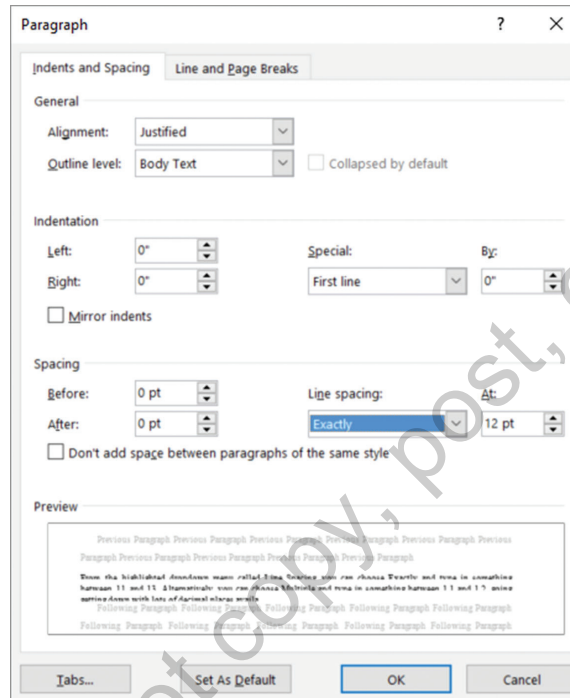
Paragraph ? ×

Indents and Spacing | Line and Page Breaks

General

Alignment: Justified

Outline level: Body Text

Collapsed by default

Indentation

Left: 0"

Right: 0"

Special: First line

By: 0"

Mirror indents

Spacing

Before: 0 pt

After: 0 pt

Line spacing: Exactly

At: 12 pt

Don't add space between paragraphs of the same style

Preview

Previous Paragraph Previous Paragraph Previous Paragraph Previous Paragraph Previous Paragraph Previous Paragraph Previous Paragraph Previous Paragraph Previous Paragraph Previous Paragraph

From the highlighted dropdown menu called Line Spacing, you can choose Exactly and type in something between 11 and 13. Alternatively, you can choose Multiple and type in something between 1.1 and 1.2, going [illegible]

Following Paragraph Following Paragraph Following Paragraph Following Paragraph Following Paragraph Following Paragraph Following Paragraph Following Paragraph Following Paragraph Following Paragraph

Tabs... Set As Default OK Cancel

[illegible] copy, post, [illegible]